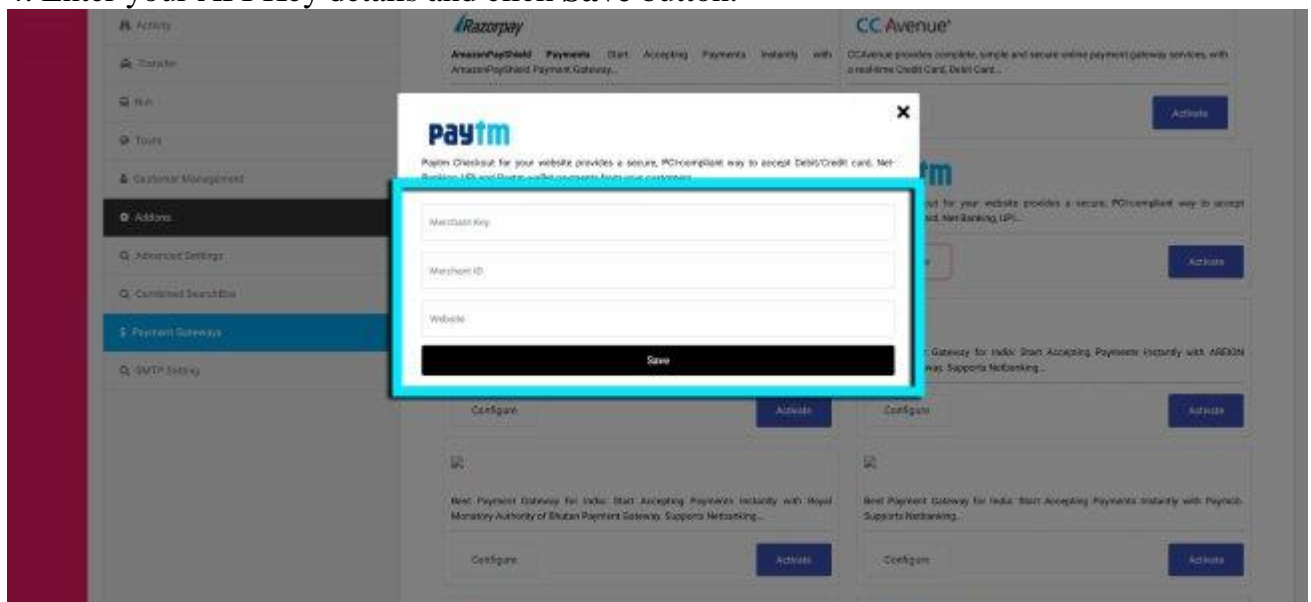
4. Enter your API Key details and click Save button.

Activity
Transfer
Bus
Tours
Customer Management
Addons
Advanced Settings
Combined SearchBox
Payment Gateways
SMTP Setting

Razorpay

AmazonPayShield Payments Start Accepting Payments Instantly with AmazonPayShield Payment Gateway...

CC Avenue

CCAvenue provides complete, simple and secure online payment gateway services, with a real-time Credit Card, Debit Card...

Activate

Paytm

Paytm Checkout for your website provides a secure, PCI-compliant way to accept Debit/Credit card, Net-Banking, UPI and Paytm wallet payments from your customers.

×

Merchant Key

Merchant ID

Website

Save

tm

out for your website provides a secure, PCI-compliant way to accept ard, Net-Banking, UPI...

Activate

Gateway for India: Start Accepting Payments Instantly with AREXIN way. Supports Netbanking...

Configure

Activate

Configure

Activate

Best Payment Gateway for India: Start Accepting Payments Instantly with Royal Monetary Authority of Bhutan Payment Gateway. Supports Netbanking...

Configure

Activate

Best Payment Gateway for India: Start Accepting Payments Instantly with Paymob. Supports Netbanking...

Configure

Activate